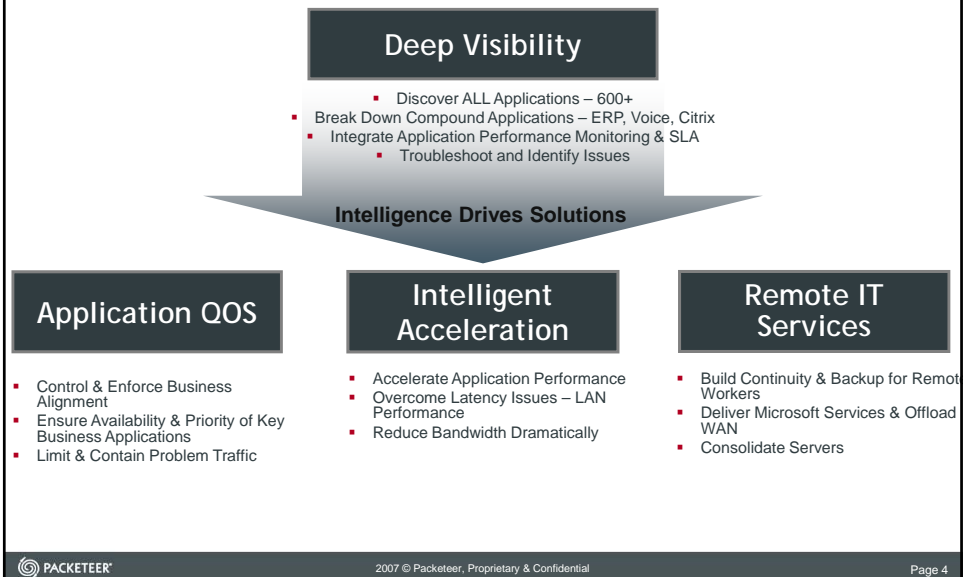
Deep Visibility

- Discover ALL Applications – 600+
- Break Down Compound Applications – ERP, Voice, Citrix
- Integrate Application Performance Monitoring & SLA
- Troubleshoot and Identify Issues

Intelligence Drives Solutions

Application QOS

- Control & Enforce Business Alignment
- Ensure Availability & Priority of Key Business Applications
- Limit & Contain Problem Traffic

Intelligent Acceleration

- Accelerate Application Performance
- Overcome Latency Issues – LAN Performance
- Reduce Bandwidth Dramatically

Remote IT Services

- Build Continuity & Backup for Remot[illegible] Workers
- Deliver Microsoft Services & Offload WAN
- Consolidate Servers

PACKETEER®

2007 © Packeteer, Proprietary & Confidential

Page 4